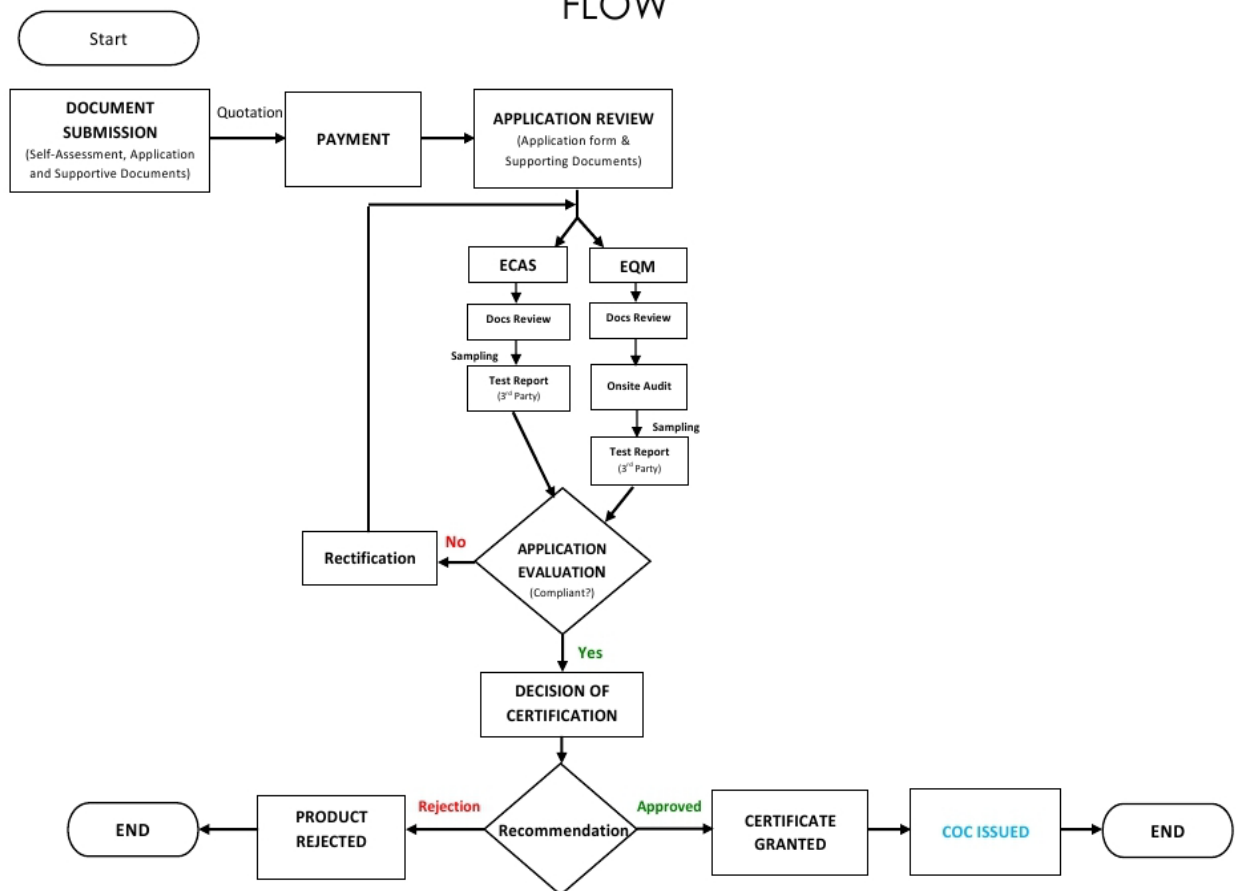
FLOW

Start

DOCUMENT SUBMISSION
(Self-Assessment, Application and Supportive Documents)

Quotation

PAYMENT

APPLICATION REVIEW
(Application form & Supporting Documents)

ECAS

EQM

Docs Review

Docs Review

Sampling

Test Report
($3^{rd}$ Party)

Onsite Audit

Sampling

Test Report
($3^{rd}$ Party)

Rectification

No

APPLICATION EVALUATION
(Compliant?)

Yes

DECISION OF CERTIFICATION

END

PRODUCT REJECTED

Rejection

Recommendation

Approved

CERTIFICATE GRANTED

COC ISSUED

END